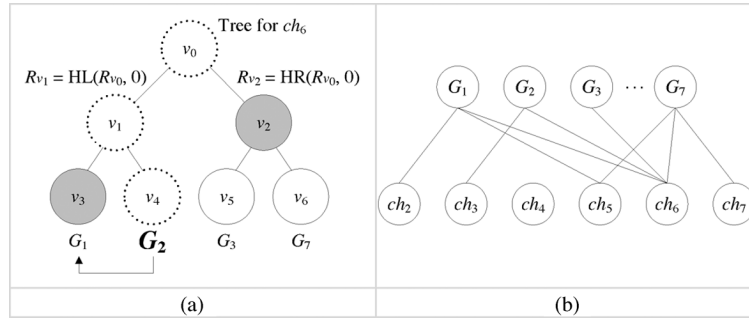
Tree for $ch_6$

$v_0$

$Rv_1 = \text{HL}(Rv_0, 0)$

$Rv_2 = \text{HR}(Rv_0, 0)$

$v_1$

$v_2$

$v_3$

$v_4$

$v_5$

$v_6$

$G_1$

$G_2$

$G_3$

$G_7$

$G_1$

$G_2$

$G_3$

$\cdots$

$G_7$

$ch_2$

$ch_3$

$ch_4$

$ch_5$

$ch_6$

$ch_7$

(a)

(b)